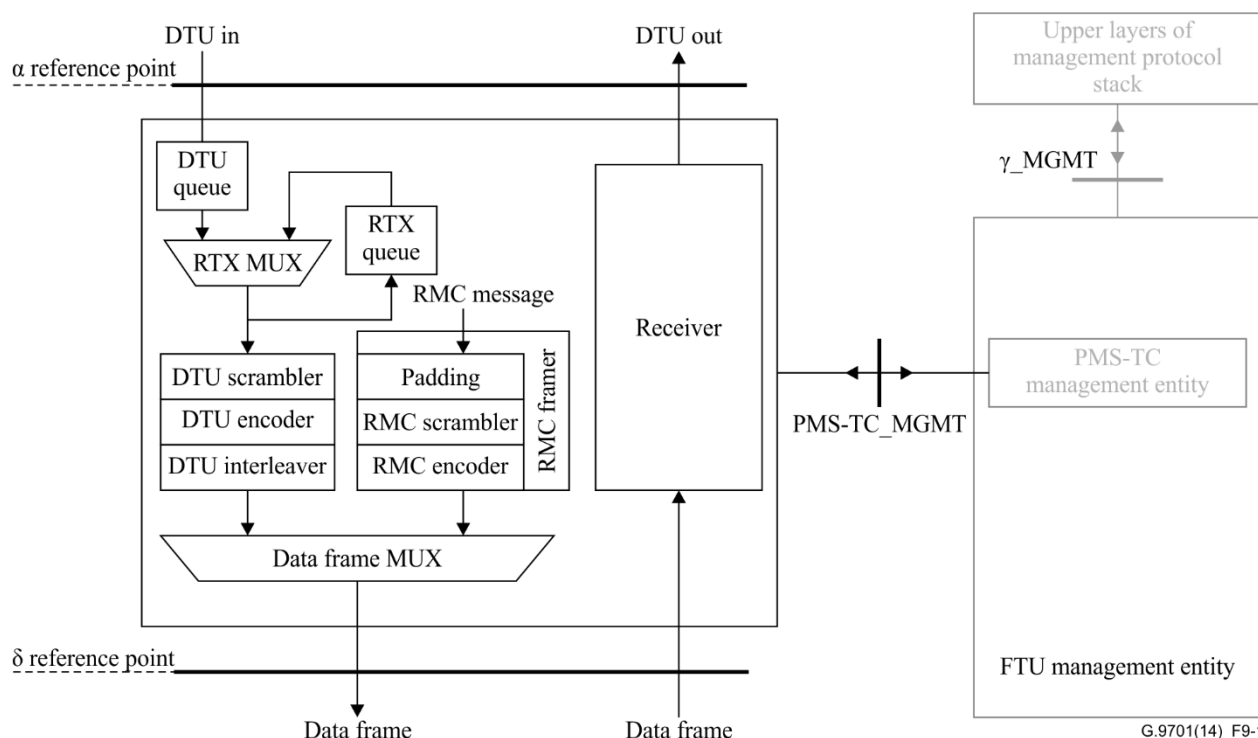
DTU in

DTU out

α reference point

Upper layers of management protocol stack

γ_MGMT

DTU queue

RTX queue

RTX MUX

RMC message

Receiver

DTU scrambler

DTU encoder

DTU interleaver

Padding

RMC scrambler

RMC encoder

RMC framer

PMS-TC management entity

PMS-TC_MGMT

Data frame MUX

δ reference point

FTU management entity

Data frame

Data frame

G.9701(14)_F9-1